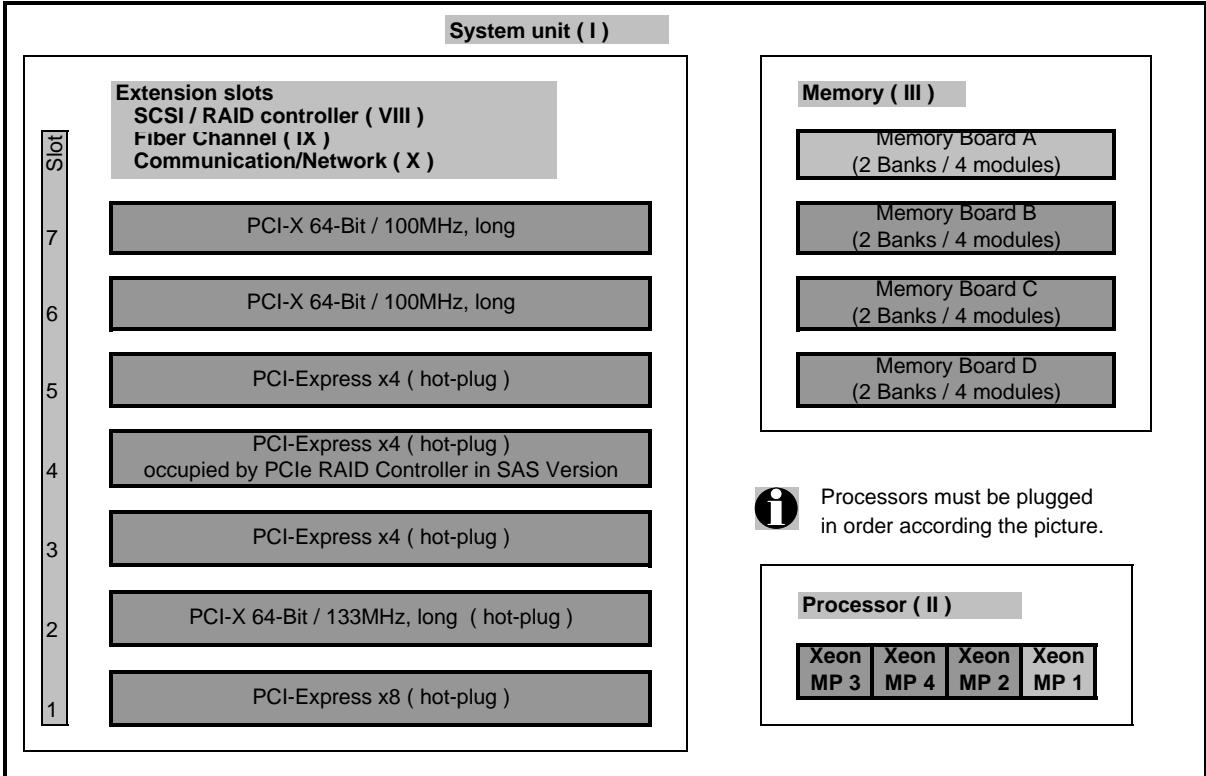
System unit ( I )

Extension slots
SCSI / RAID controller ( VIII )
Fiber Channel ( IX )
Communication/Network ( X )

Slot

7 PCI-X 64-Bit / 100MHz, long

6 PCI-X 64-Bit / 100MHz, long

5 PCI-Express x4 ( hot-plug )

4 PCI-Express x4 ( hot-plug )
occupied by PCIe RAID Controller in SAS Version

3 PCI-Express x4 ( hot-plug )

2 PCI-X 64-Bit / 133MHz, long ( hot-plug )

1 PCI-Express x8 ( hot-plug )

Memory ( III )

Memory Board A
(2 Banks / 4 modules)

Memory Board B
(2 Banks / 4 modules)

Memory Board C
(2 Banks / 4 modules)

Memory Board D
(2 Banks / 4 modules)

Processors must be plugged in order according the picture.

Processor ( II )

| Xeon MP 3 | Xeon MP 4 | Xeon MP 2 | Xeon MP 1 |
|---|---|---|---|